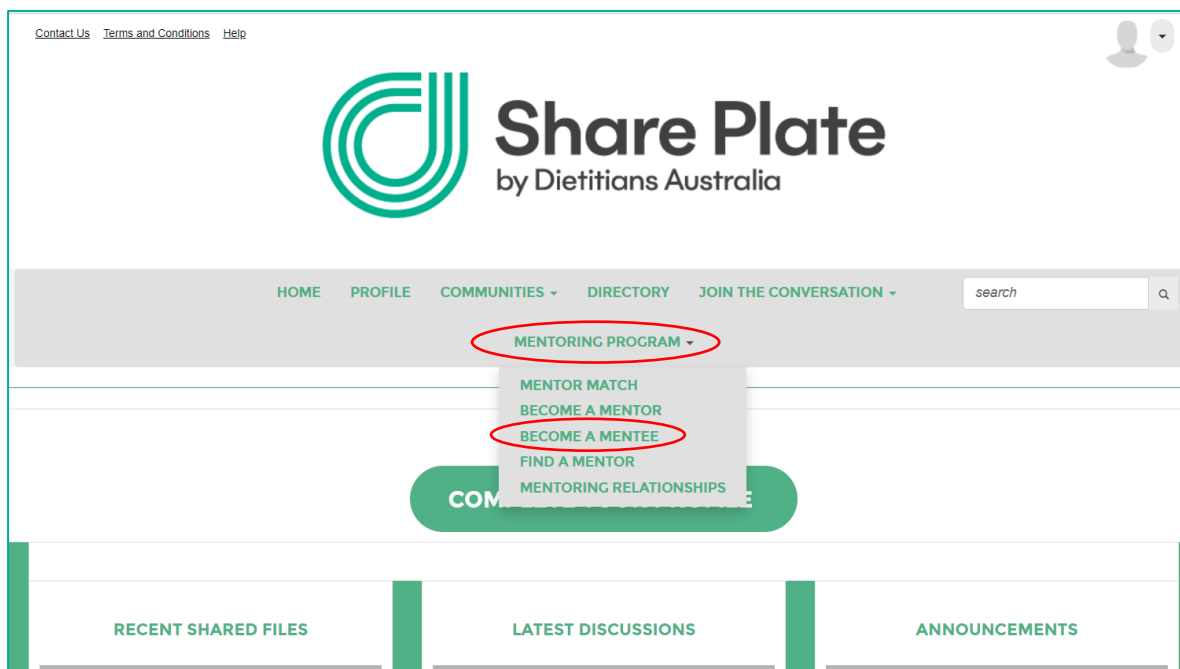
Contact Us Terms and Conditions Help

Share Plate
by Dietitians Australia

HOME PROFILE COMMUNITIES DIRECTORY JOIN THE CONVERSATION

search

MENTORING PROGRAM

MENTOR MATCH
BECOME A MENTOR
BECOME A MENTEE
FIND A MENTOR
MENTORING RELATIONSHIPS

COM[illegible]

RECENT SHARED FILES

LATEST DISCUSSIONS

ANNOUNCEMENTS